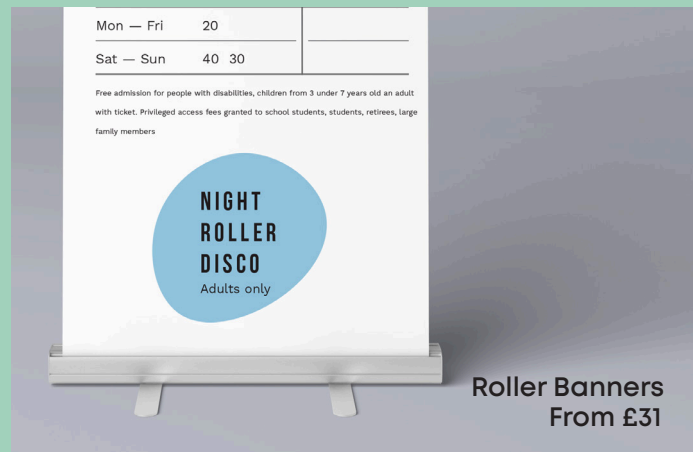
| Mon — Fri | 20 | |
|---|---|---|
| Sat — Sun | 40 30 | |

Free admission for people with disabilities, children from 3 under 7 years old an adult with ticket. Privileged access fees granted to school students, students, retirees, large family members

NIGHT ROLLER DISCO
Adults only

Roller Banners From £31